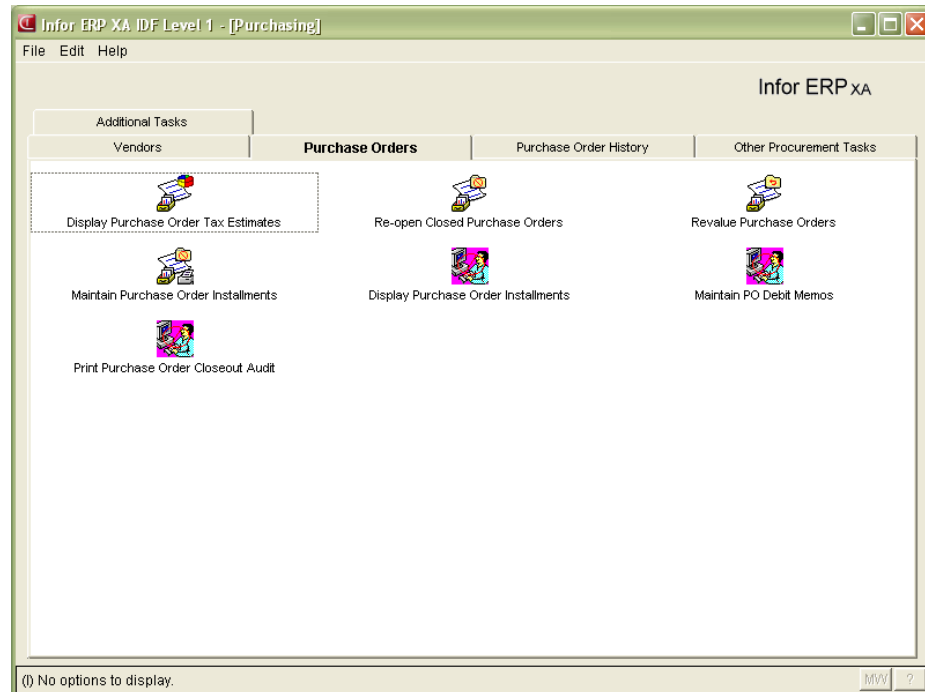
Infor ERP XA IDF Level 1 - [Purchasing]

File Edit Help

Infor ERP XA

Additional Tasks

Vendors

Purchase Orders

Purchase Order History

Other Procurement Tasks

Display Purchase Order Tax Estimates

Re-open Closed Purchase Orders

Revalue Purchase Orders

Maintain Purchase Order Installments

Display Purchase Order Installments

Maintain PO Debit Memos

Print Purchase Order Closeout Audit

(I) No options to display.

MW

?